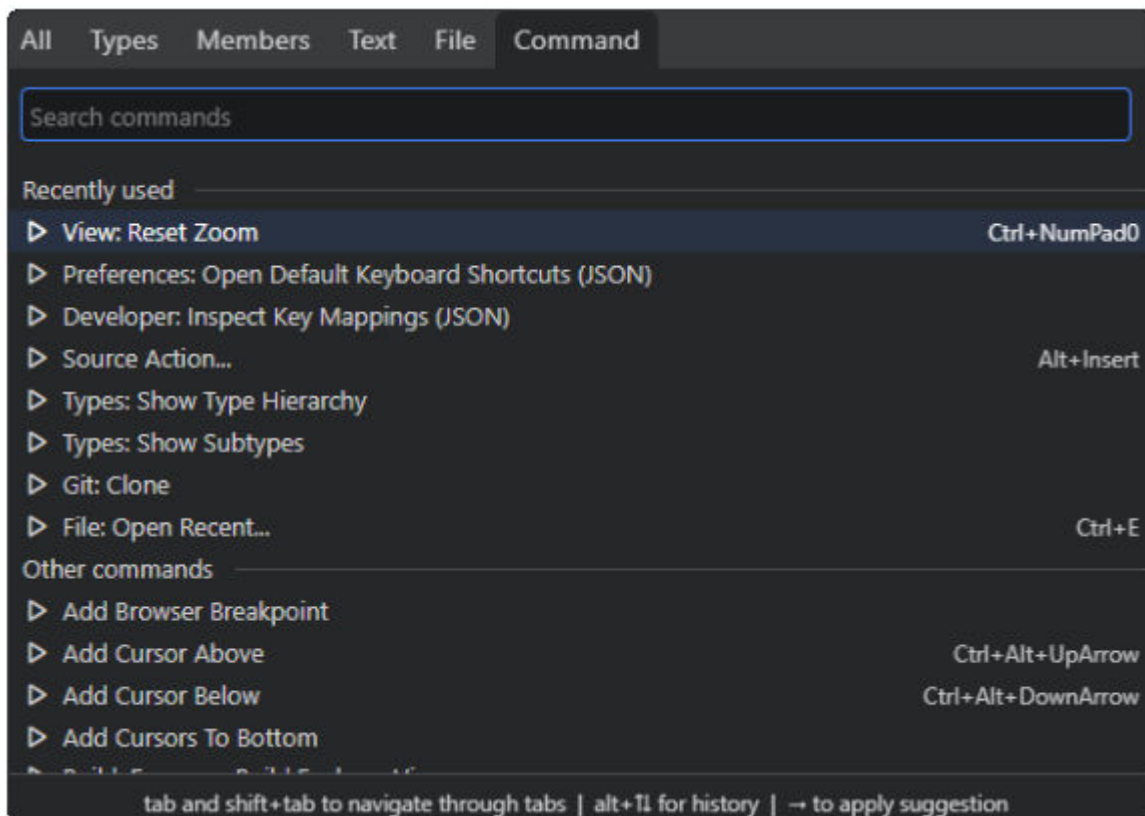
All Types Members Text File Command

Search commands

Recently used

▷ View: Reset Zoom Ctrl+NumPad0

▷ Preferences: Open Default Keyboard Shortcuts (JSON)

▷ Developer: Inspect Key Mappings (JSON)

▷ Source Action... Alt+Insert

▷ Types: Show Type Hierarchy

▷ Types: Show Subtypes

▷ Git: Clone

▷ File: Open Recent... Ctrl+E

Other commands

▷ Add Browser Breakpoint

▷ Add Cursor Above Ctrl+Alt+UpArrow

▷ Add Cursor Below Ctrl+Alt+DownArrow

▷ Add Cursors To Bottom

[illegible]

tab and shift+tab to navigate through tabs | alt+⇅ for history | → to apply suggestion